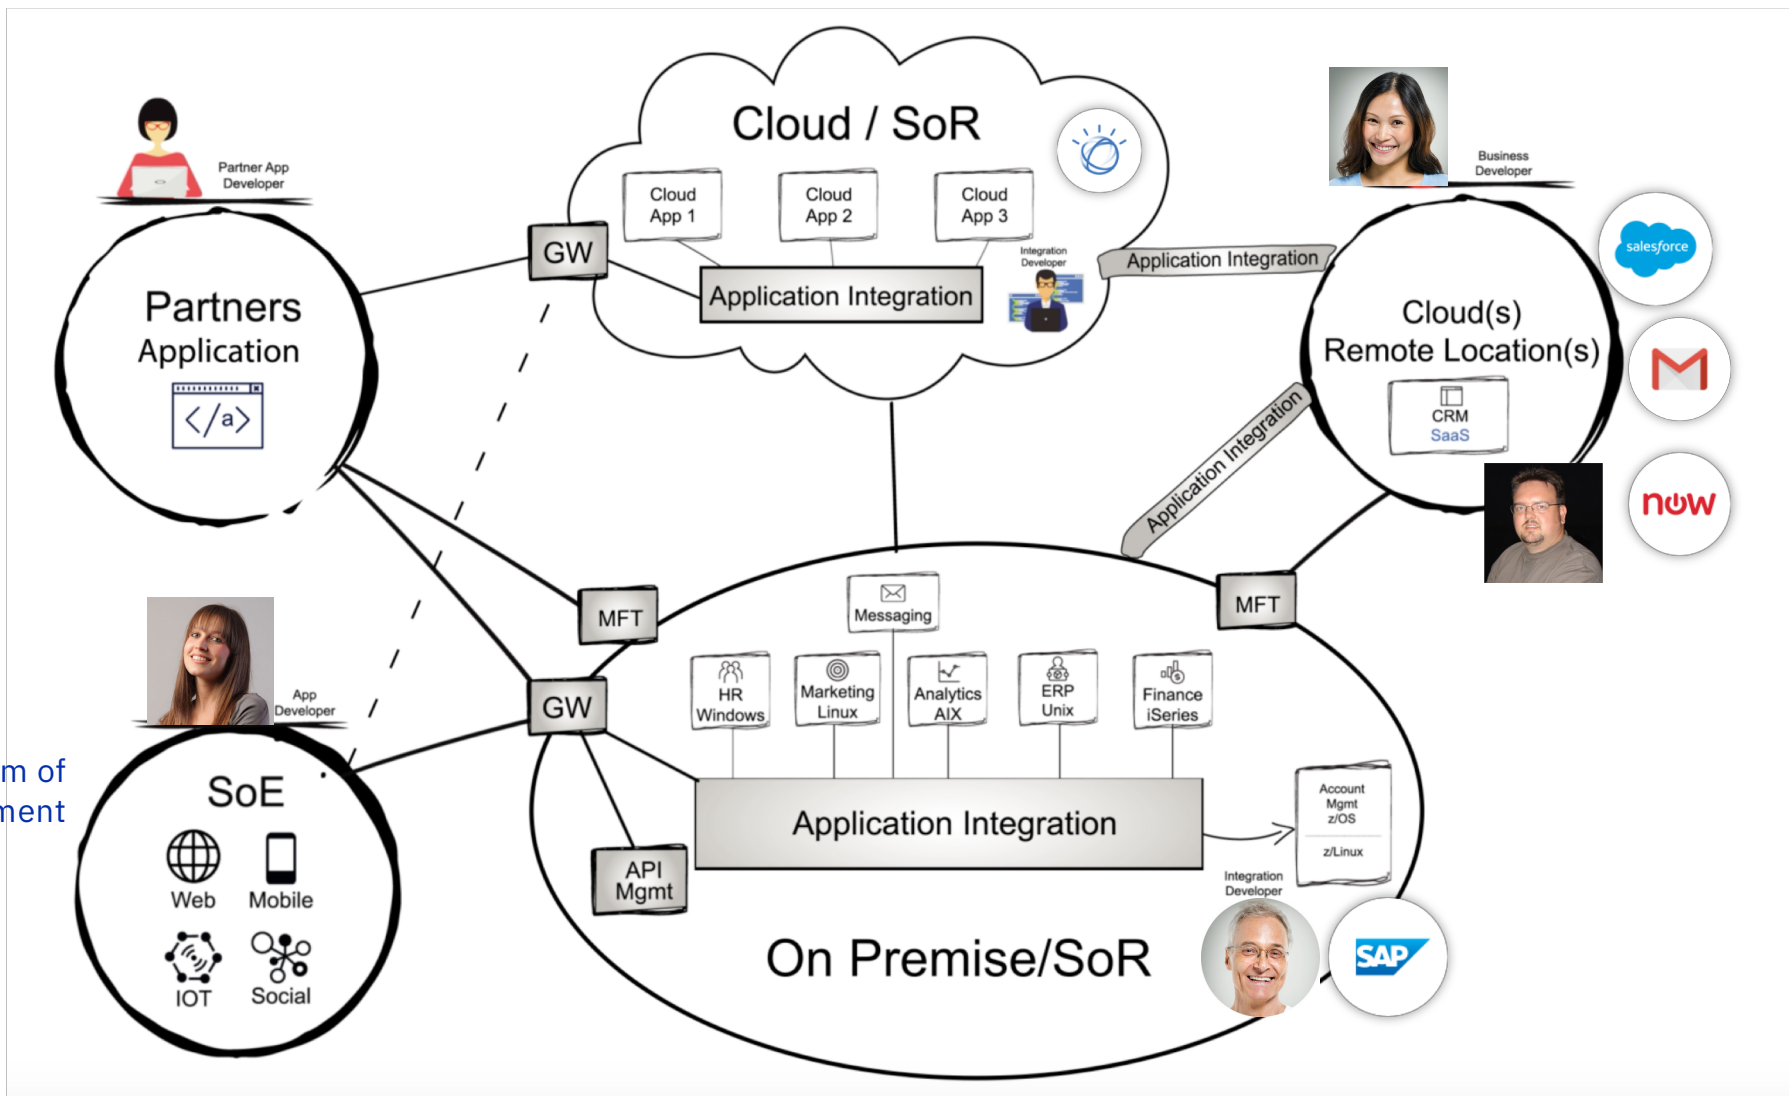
Partner App Developer

Partners Application

</a>

Cloud / SoR

Cloud App 1

Cloud App 2

Cloud App 3

Integration Developer

Application Integration

GW

Business Developer

salesforce

Application Integration

Cloud(s) Remote Location(s)

CRM SaaS

now

Application Integration

m of
ment

App Developer

SoE

Web

Mobile

IOT

Social

MFT

GW

API Mgmt

Messaging

HR Windows

Marketing Linux

Analytics AIX

ERP Unix

Finance iSeries

MFT

Application Integration

Account Mgmt z/OS

z/Linux

Integration Developer

SAP

On Premise/SoR